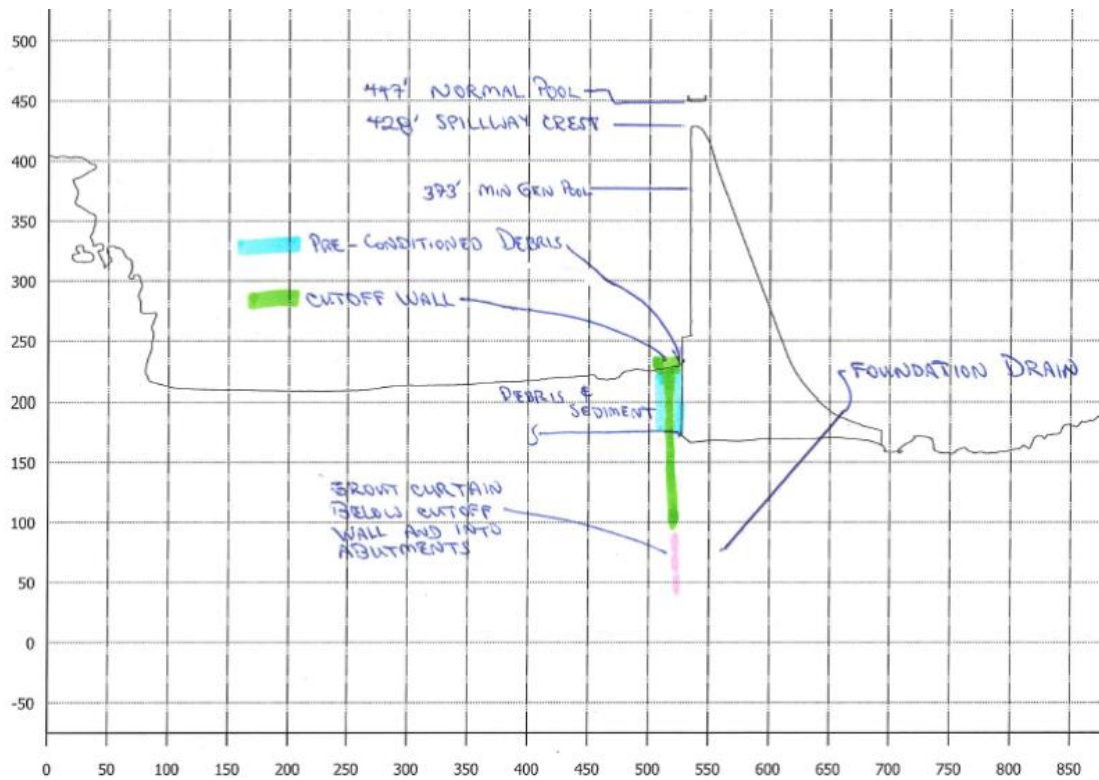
500
450
400
350
300
250
200
150
100
50
0
-50

447' NORMAL POOL
428' SPILLWAY CREST
373' MIN GEN POOL
PRE-CONDITIONED DEBRIS
CUTOFF WALL
DEBRIS & SEDIMENT
FOUNDATION DRAIN
GROUT CURTAIN BELOW CUTOFF WALL AND INTO ABUTMENTS

0 50 100 150 200 250 300 350 400 450 500 550 600 650 700 750 800 850